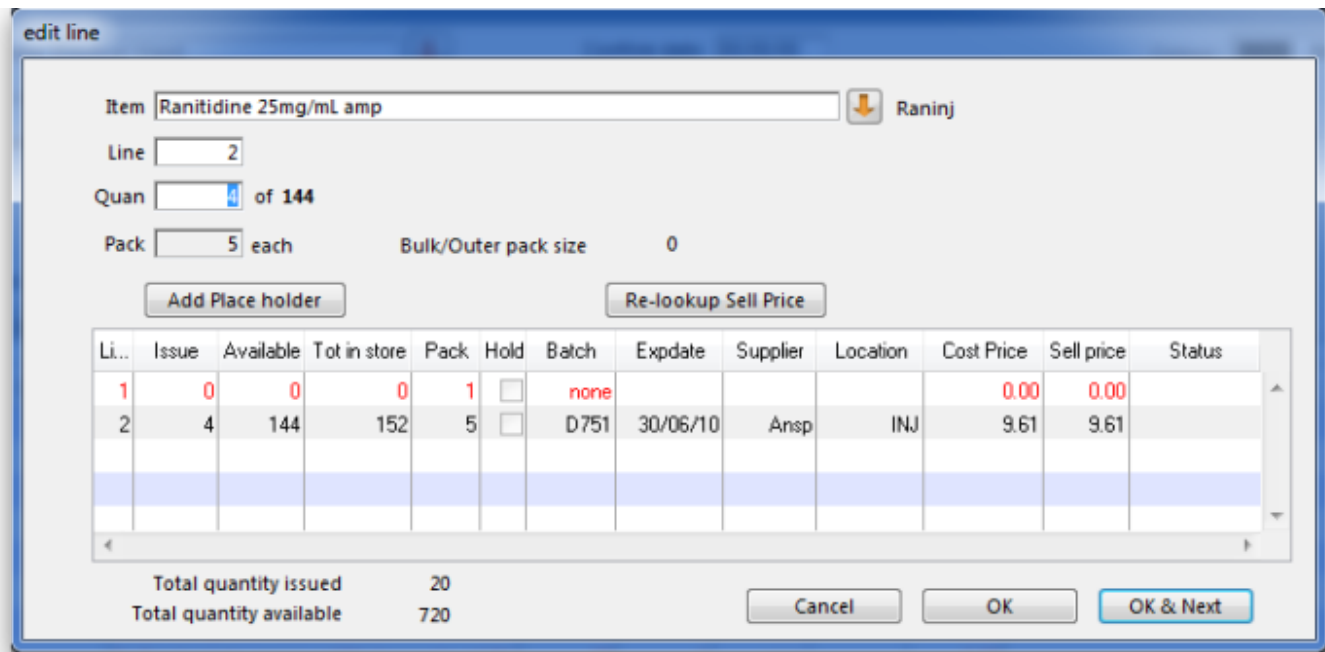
edit line

Item Ranitidine 25mg/mL amp Raninj

Line 2

Quan 4 of 144

Pack 5 each Bulk/Outer pack size 0

Add Place holder Re-lookup Sell Price

| Li... | Issue | Available | Tot in store | Pack | Hold | Batch | Expdate | Supplier | Location | Cost Price | Sell price | Status |
|---|---|---|---|---|---|---|---|---|---|---|---|---|
| 1 | 0 | 0 | 0 | 1 | | none | | | | 0.00 | 0.00 | |
| 2 | 4 | 144 | 152 | 5 | | D751 | 30/06/10 | Ansp | INJ | 9.61 | 9.61 | |

Total quantity issued 20
Total quantity available 720

Cancel OK OK & Next